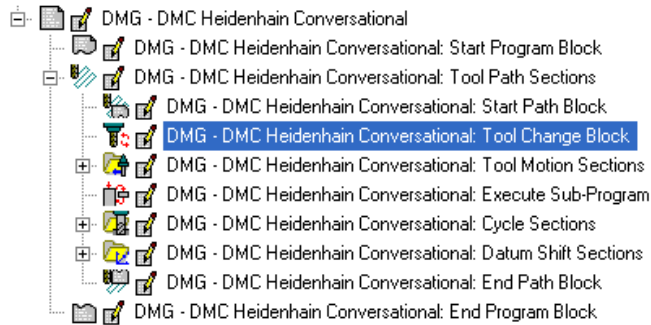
DMG - DMC Heidenhain Conversational
DMG - DMC Heidenhain Conversational: Start Program Block
DMG - DMC Heidenhain Conversational: Tool Path Sections
DMG - DMC Heidenhain Conversational: Start Path Block
DMG - DMC Heidenhain Conversational: Tool Change Block
DMG - DMC Heidenhain Conversational: Tool Motion Sections
DMG - DMC Heidenhain Conversational: Execute Sub-Program
DMG - DMC Heidenhain Conversational: Cycle Sections
DMG - DMC Heidenhain Conversational: Datum Shift Sections
DMG - DMC Heidenhain Conversational: End Path Block
DMG - DMC Heidenhain Conversational: End Program Block